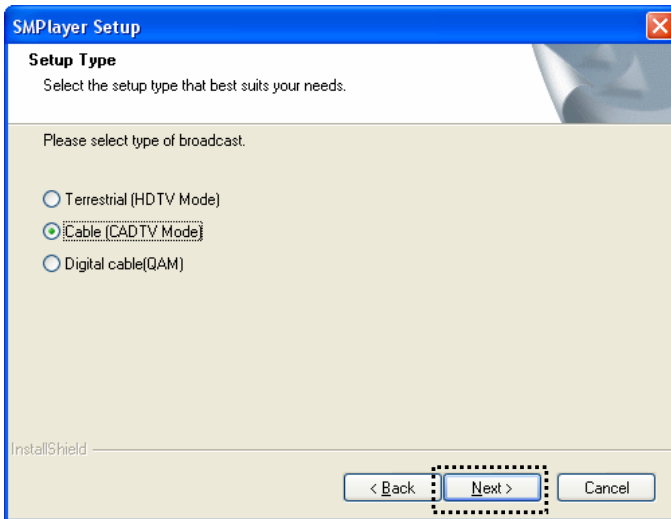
SMPlayer Setup

Setup Type

Select the setup type that best suits your needs.

Please select type of broadcast.

Terrestrial (HDTV Mode)

Cable (CADTV Mode)

Digital cable(QAM)

InstallShield

< Back

Next >

Cancel